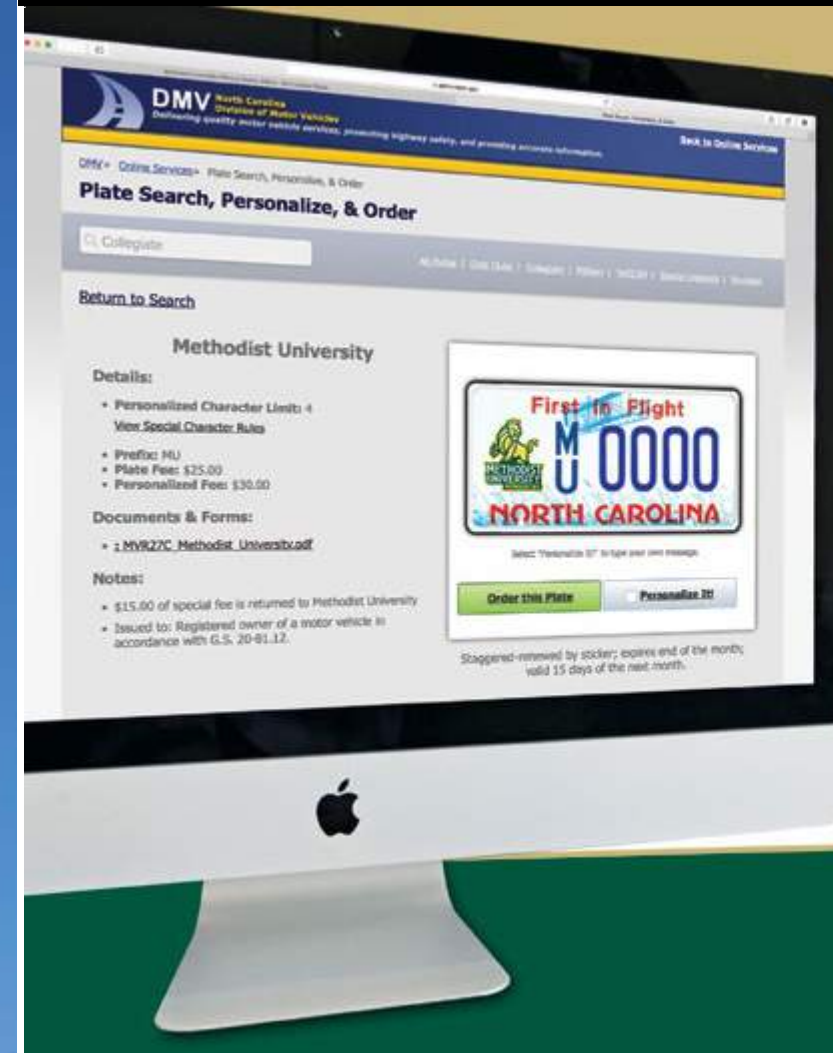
DMV North Carolina Division of Motor Vehicles
Delivering quality motor vehicle services, promoting highway safety, and providing accurate information.

Back to Online Services

DMV » Online Services » Plate Search, Personalize, & Order

Plate Search, Personalize, & Order

Collegiate

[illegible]

Return to Search

Methodist University

Details:

• Personalized Character Limit: 4
View Special Character Rules
• Prefix: MU
• Plate Fee: $25.00
• Personalized Fee: $30.00

Documents & Forms:

• : MVR27C_Methodist_University.pdf

Notes:

• $15.00 of special fee is returned to Methodist University
• Issued to: Registered owner of a motor vehicle in accordance with G.S. 20-81.12.

First in Flight
METHODIST UNIVERSITY
MU 0000
NORTH CAROLINA

Select "Personalize It" to type your own message.

Order this Plate

Personalize It!

Staggered-renewed by sticker; expires end of the month; valid 15 days of the next month.